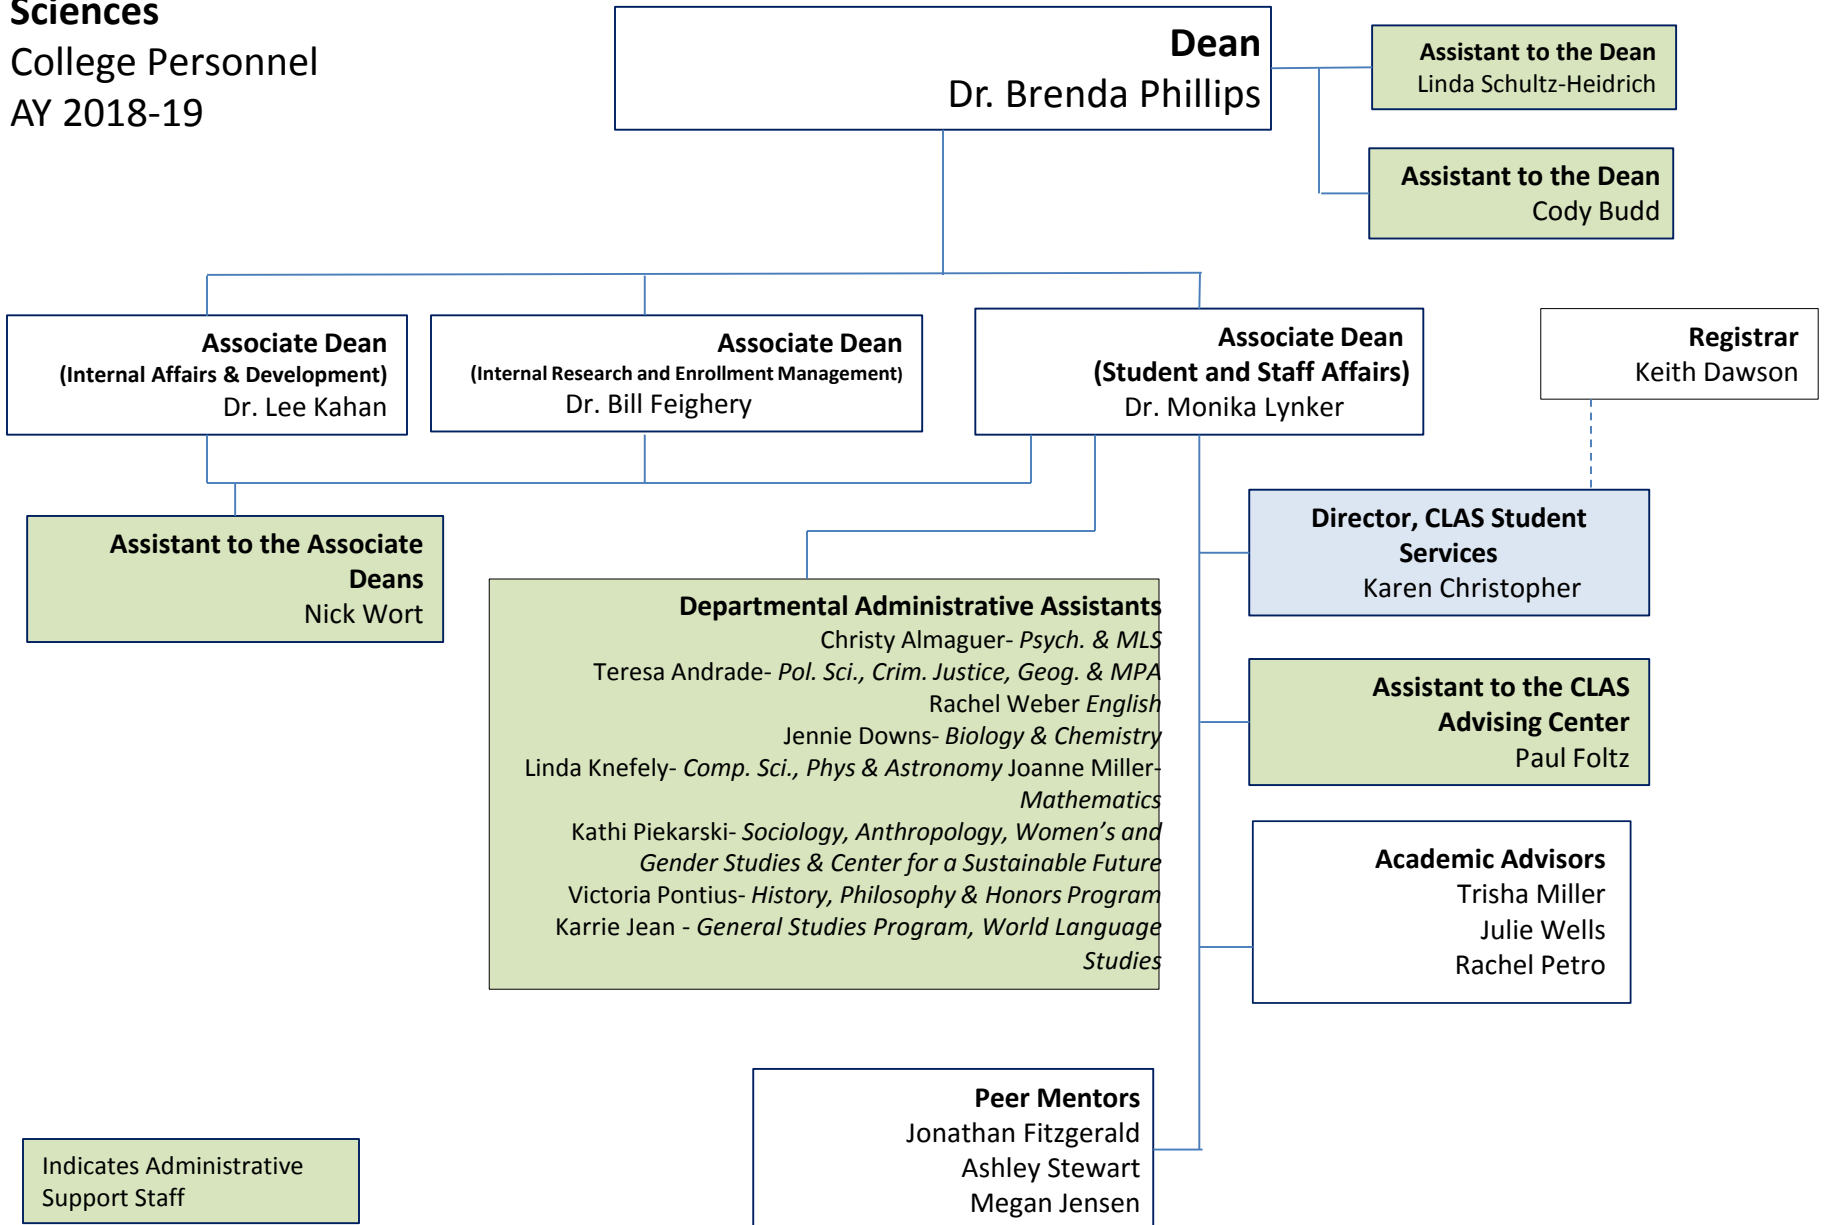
Sciences
College Personnel
AY 2018-19

Dean
Dr. Brenda Phillips

Assistant to the Dean
Linda Schultz-Heidrich

Assistant to the Dean
Cody Budd

Associate Dean
(Internal Affairs & Development)
Dr. Lee Kahan

Associate Dean
(Internal Research and Enrollment Management)
Dr. Bill Feighery

Associate Dean
(Student and Staff Affairs)
Dr. Monika Lynker

Registrar
Keith Dawson

Assistant to the Associate Deans
Nick Wort

Director, CLAS Student Services
Karen Christopher

Departmental Administrative Assistants
Christy Almaguer- *Psych. & MLS*
Teresa Andrade- *Pol. Sci., Crim. Justice, Geog. & MPA*
Rachel Weber *English*
Jennie Downs- *Biology & Chemistry*
Linda Knefely- *Comp. Sci., Phys & Astronomy* Joanne Miller- *Mathematics*
Kathi Piekarski- *Sociology, Anthropology, Women's and Gender Studies & Center for a Sustainable Future*
Victoria Pontius- *History, Philosophy & Honors Program*
Karrie Jean - *General Studies Program, World Language Studies*

Assistant to the CLAS Advising Center
Paul Foltz

Academic Advisors
Trisha Miller
Julie Wells
Rachel Petro

Peer Mentors
Jonathan Fitzgerald
Ashley Stewart
Megan Jensen

Indicates Administrative Support Staff